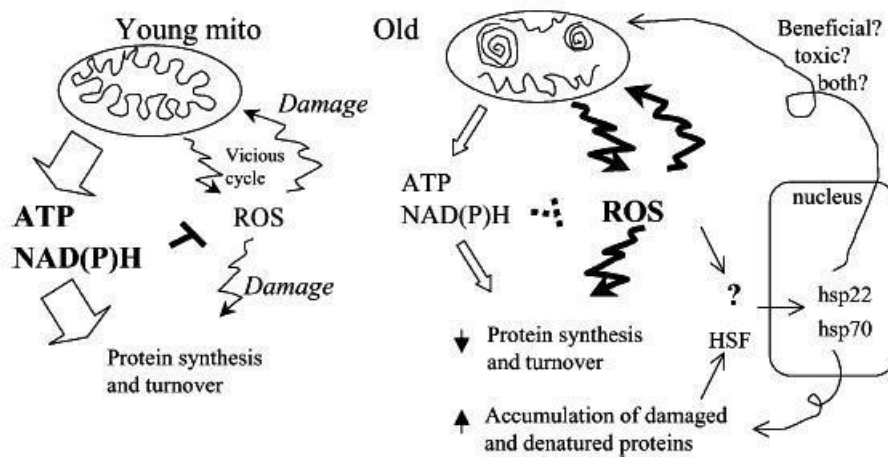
Young mito

Damage

Vicious cycle

ATP
NAD(P)H

ROS

Damage

Protein synthesis and turnover

Old

Beneficial? toxic? both?

ATP
NAD(P)H

ROS

nucleus

?

hsp22
hsp70

HSF

Protein synthesis and turnover

Accumulation of damaged and denatured proteins